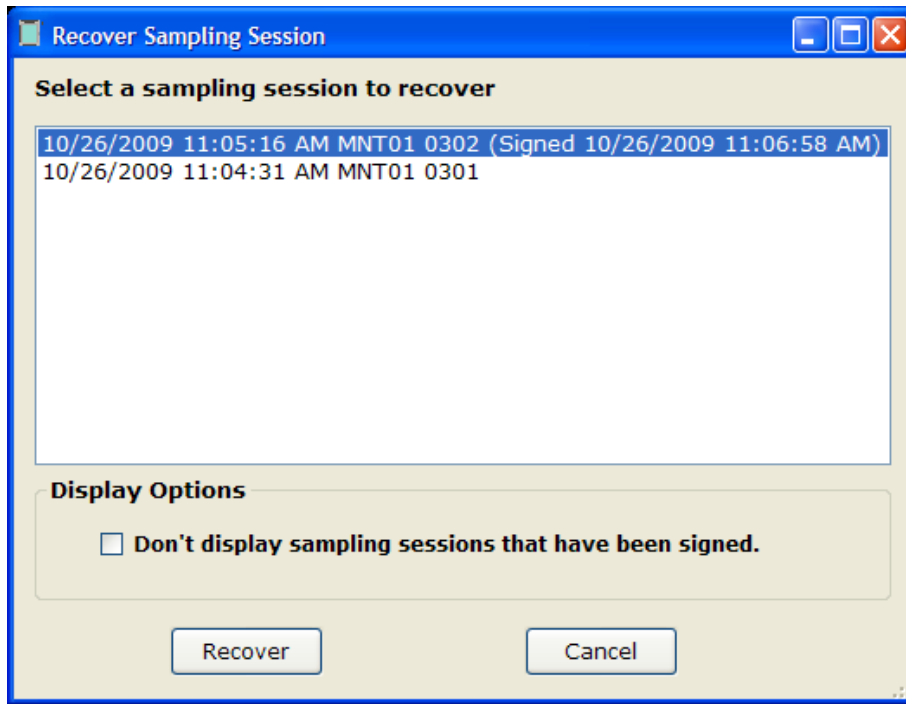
Recover Sampling Session

Select a sampling session to recover

10/26/2009 11:05:16 AM MNT01 0302 (Signed 10/26/2009 11:06:58 AM)
10/26/2009 11:04:31 AM MNT01 0301

Display Options

Don't display sampling sessions that have been signed.

Recover

Cancel